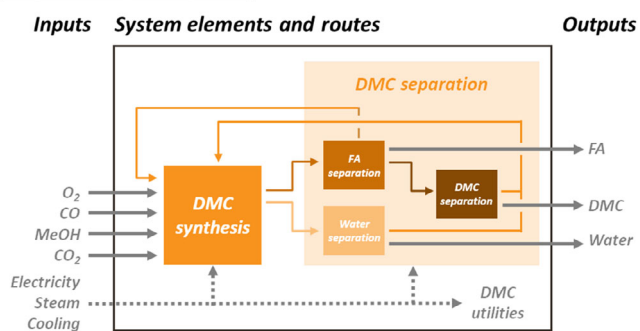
Inputs

System elements and routes

Outputs

DMC separation

$O_2$

CO

MeOH

$CO_2$

DMC synthesis

FA separation

DMC separation

Water separation

FA

DMC

Water

Electricity

Steam

Cooling

DMC utilities